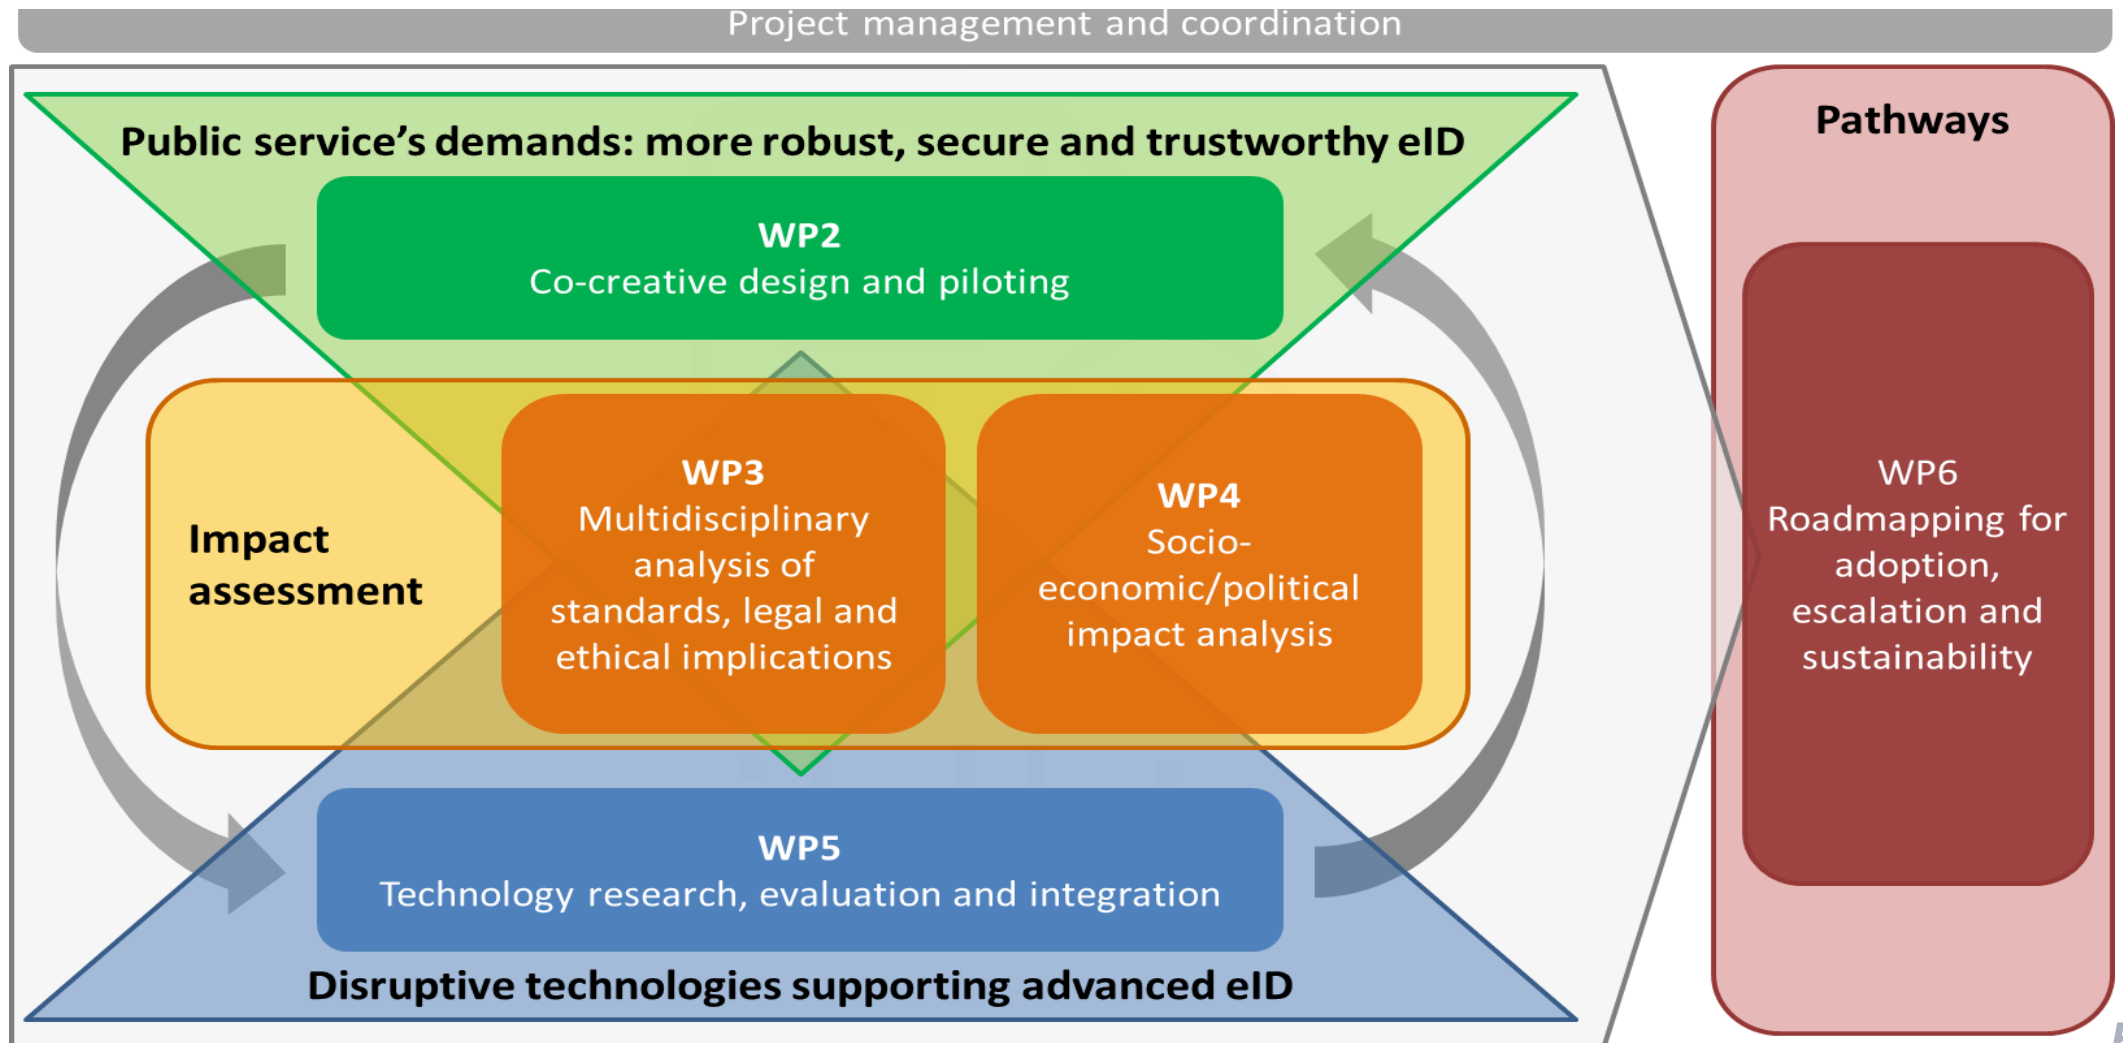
Project management and coordination

Public service's demands: more robust, secure and trustworthy eID

WP2
Co-creative design and piloting

Impact assessment

WP3
Multidisciplinary analysis of standards, legal and ethical implications

WP4
Socio-economic/political impact analysis

WP5
Technology research, evaluation and integration

Disruptive technologies supporting advanced eID

Pathways

WP6
Roadmapping for adoption, escalation and sustainability